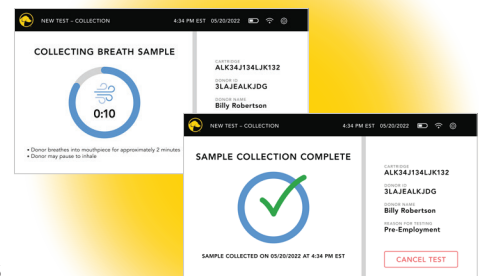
NEW TEST – COLLECTION 4:34 PM EST 05/20/2022

COLLECTING BREATH SAMPLE

0:10

• Donor breathes into mouthpiece for approximately 2 minutes
• Donor may pause to inhale

CARTRIDGE
ALK34J134LJK132
DONOR ID
3LAJEALKJDG
DONOR NAME
Billy Robertson

NEW TEST – COLLECTION 4:34 PM EST 05/20/2022

SAMPLE COLLECTION COMPLETE

SAMPLE COLLECTED ON 05/20/2022 AT 4:34 PM EST

CARTRIDGE
ALK34J134LJK132
DONOR ID
3LAJEALKJDG
DONOR NAME
Billy Robertson
REASON FOR TESTING
Pre-Employment

CANCEL TEST